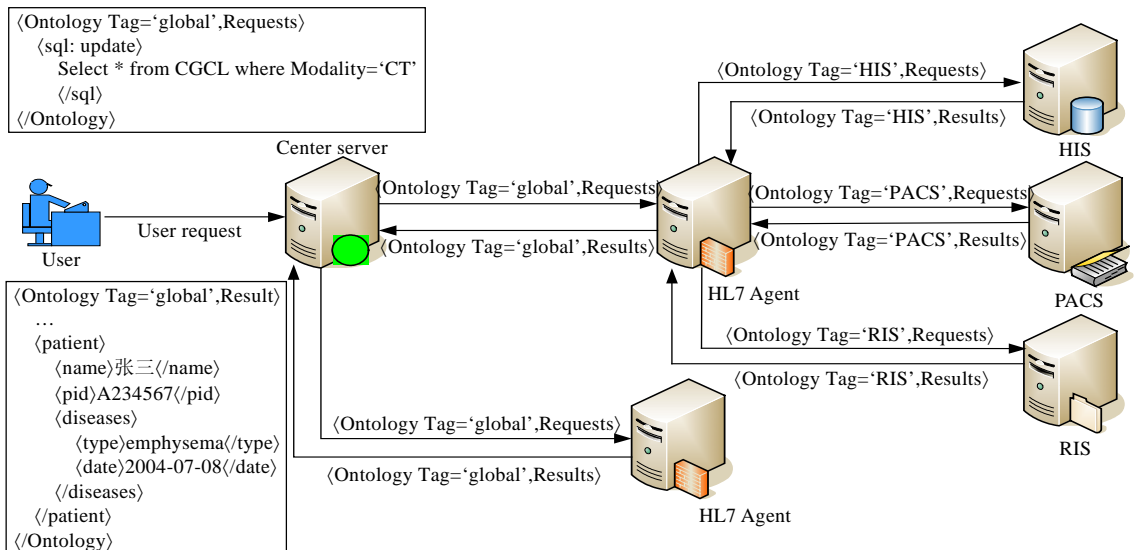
⟨Ontology Tag='global',Requests⟩
⟨sql: update⟩
Select * from CGCL where Modality='CT'
⟨/sql⟩
⟨/Ontology⟩

Center server

User

User request

⟨Ontology Tag='global',Requests⟩
⟨Ontology Tag='global',Results⟩

⟨Ontology Tag='HIS',Requests⟩
⟨Ontology Tag='HIS',Results⟩

HIS

⟨Ontology Tag='PACS',Requests⟩
⟨Ontology Tag='PACS',Results⟩

PACS

HL7 Agent

⟨Ontology Tag='RIS',Requests⟩
⟨Ontology Tag='RIS',Results⟩

RIS

⟨Ontology Tag='global',Result⟩
…
⟨patient⟩
⟨name⟩张三⟨/name⟩
⟨pid⟩A234567⟨/pid⟩
⟨diseases⟩
⟨type⟩emphysema⟨/type⟩
⟨date⟩2004-07-08⟨/date⟩
⟨/diseases⟩
⟨/patient⟩
⟨/Ontology⟩

⟨Ontology Tag='global',Requests⟩
⟨Ontology Tag='global',Results⟩

HL7 Agent